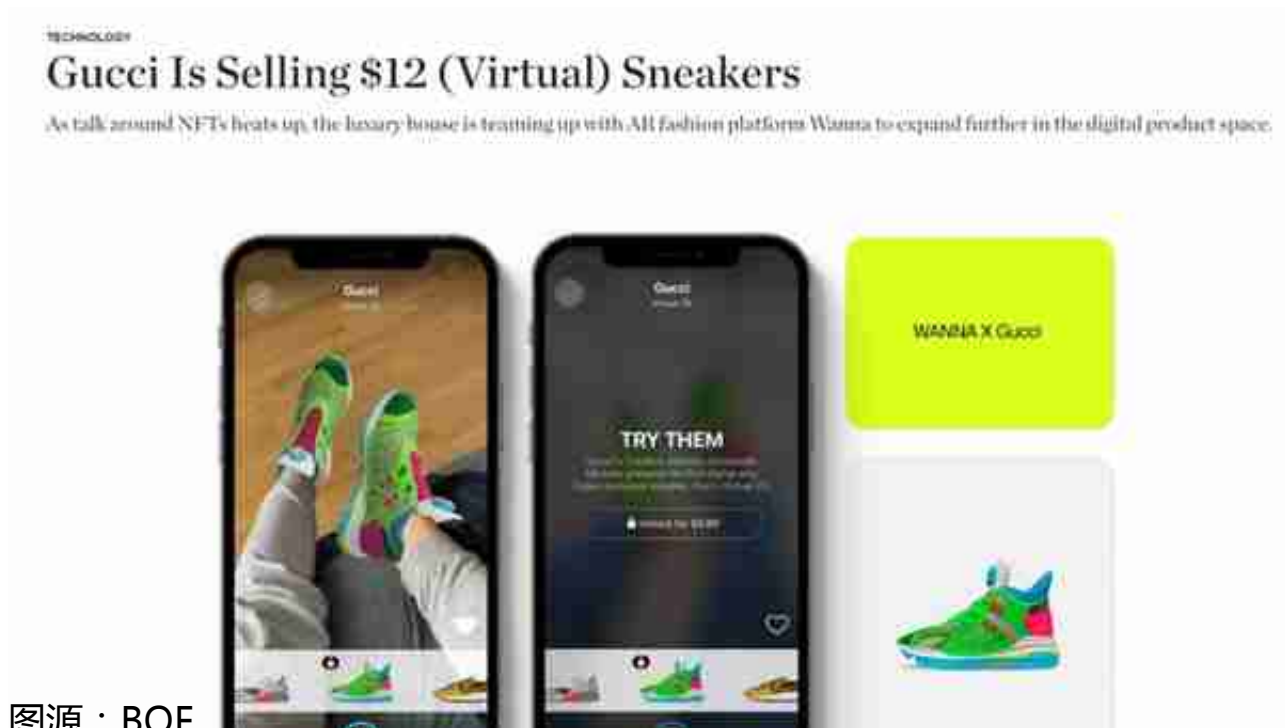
TECHNOLOGY

Gucci Is Selling $12 (Virtual) Sneakers

As talk around NFTs heats up, the luxury house is teaming up with AR fashion platform Wanna to expand further in the digital product space.

Gucci

Gucci

TRY THEM

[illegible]

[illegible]

WANNA X Gucci

图源：BOF